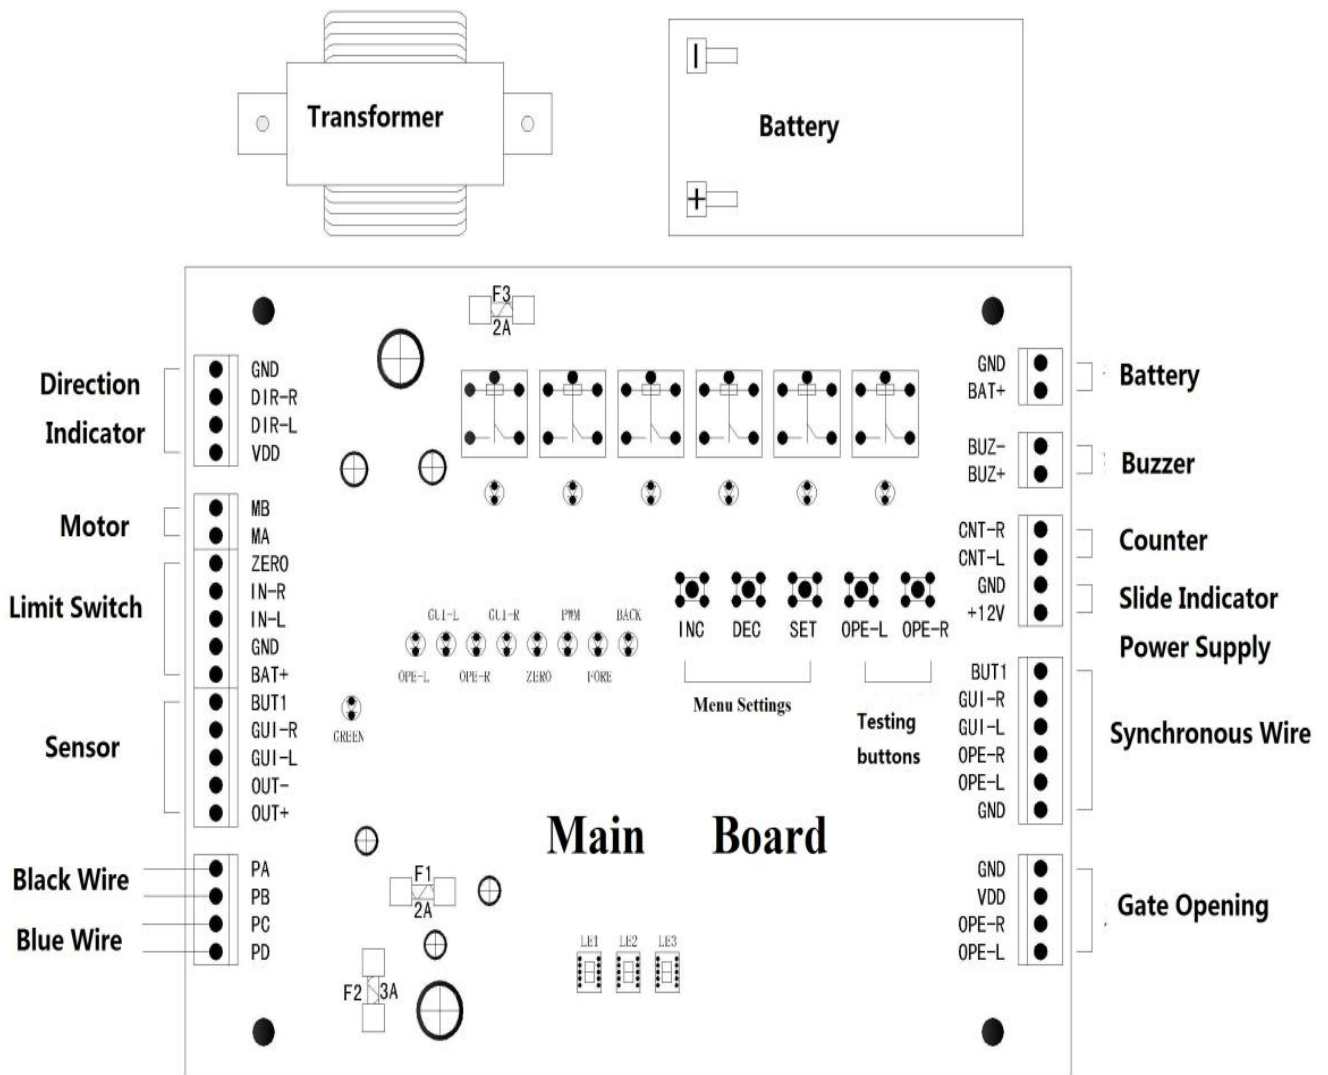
Transformer

Battery

|

+

F3
2A

Direction Indicator

GND
DIR-R
DIR-L
VDD

Motor

MB
MA

Limit Switch

ZERO
IN-R
IN-L
GND
BAT+

Sensor

BUT1
GUI-R
GUI-L
OUT-
OUT+

Black Wire

Blue Wire

PA
PB
PC
PD

GUI-L GUI-R PWM BACK
OPE-L OPE-R ZERO FORE

GREEN

INC DEC SET OPE-L OPE-R

Menu Settings

Testing buttons

Main Board

F1
2A

F2 3A

LE1 LE2 LE3

GND
BAT+

Battery

BUZ-
BUZ+

Buzzer

CNT-R
CNT-L
GND
+12V

Counter

Slide Indicator

Power Supply

BUT1
GUI-R
GUI-L
OPE-R
OPE-L
GND

Synchronous Wire

GND
VDD
OPE-R
OPE-L

Gate Opening